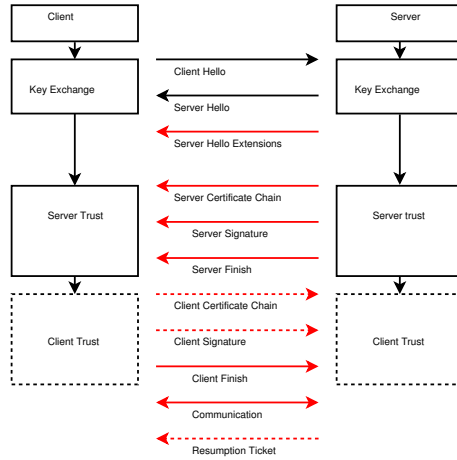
Client

Server

Client Hello

Key Exchange

Key Exchange

Server Hello

Server Hello Extensions

Server Certificate Chain

Server Trust

Server trust

Server Signature

Server Finish

Client Certificate Chain

Client Trust

Client Trust

Client Signature

Client Finish

Communication

Resumption Ticket